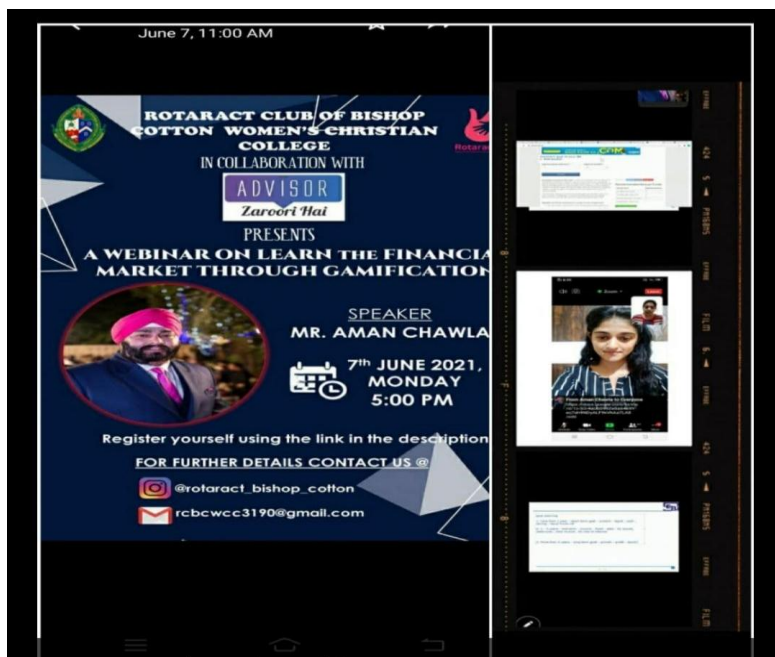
June 7, 11:00 AM

ROTARACT CLUB OF BISHOP COTTON WOMEN'S CHRISTIAN COLLEGE
IN COLLABORATION WITH
ADVISOR
Zaroori Hai
PRESENTS
A WEBINAR ON LEARN THE FINANCIA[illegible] MARKET THROUGH GAMIFICATION

Rotarac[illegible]

SPEAKER
MR. AMAN CHAWLA

7th JUNE 2021, MONDAY 5:00 PM

Register yourself using the link in the description

FOR FURTHER DETAILS CONTACT US @
@rotaract_bishop_cotton
rcbcwcc3190@gmail.com